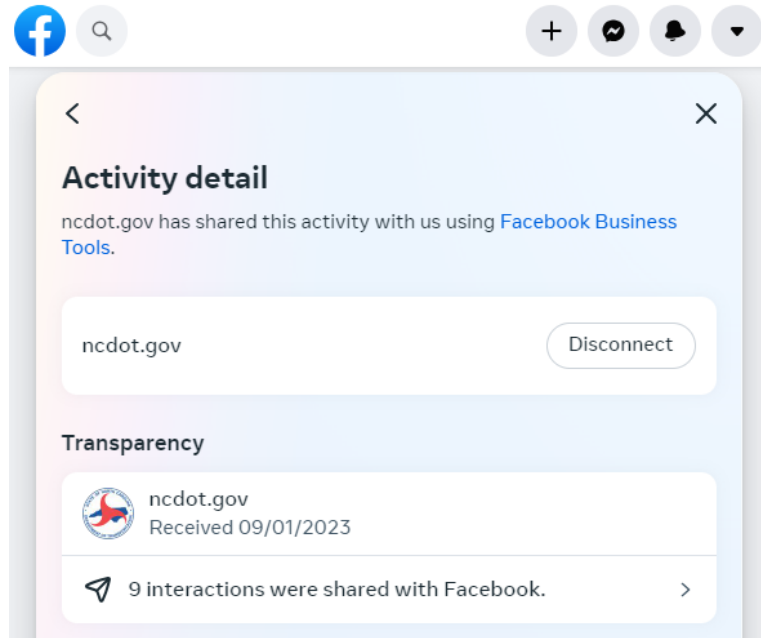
Activity detail

ncdot.gov has shared this activity with us using Facebook Business Tools.

ncdot.gov

Disconnect

Transparency

ncdot.gov
Received 09/01/2023

9 interactions were shared with Facebook.